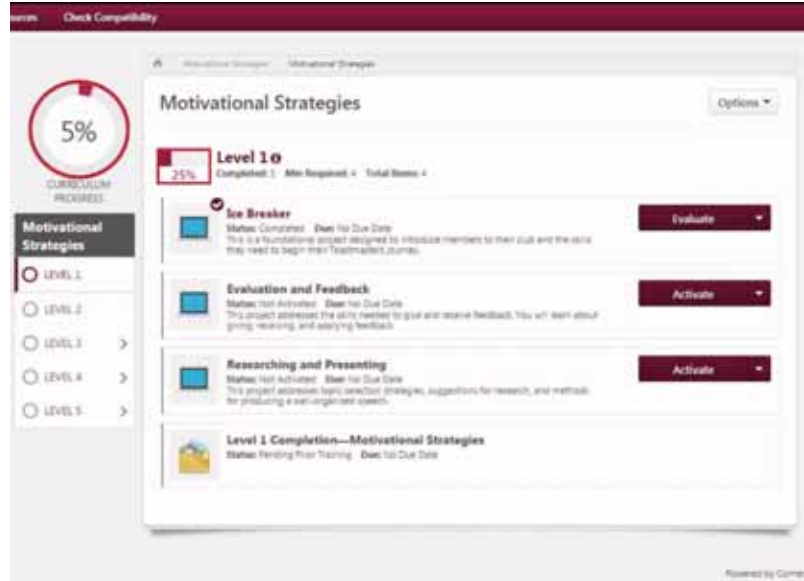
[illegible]urces Check Compatibility

Motivational Strategies > Motivational Strategies

5%

CURRICULUM PROGRESS

Motivational Strategies

LEVEL 1

LEVEL 2

LEVEL 3

LEVEL 4

LEVEL 5

Motivational Strategies

Options

25%

Level 1

Completed: 1 Min Required: 4 Total Items: 4

Ice Breaker

Status: Completed Due: No Due Date

This is a foundational project designed to introduce members to their club and the skills they need to begin their Toastmasters journey.

Evaluate

Evaluation and Feedback

Status: Not Activated Due: No Due Date

This project addresses the skills needed to give and receive feedback. You will learn about giving, receiving, and applying feedback.

Activate

Researching and Presenting

Status: Not Activated Due: No Due Date

This project addresses topic selection strategies, suggestions for research, and methods for producing a well-organized speech.

Activate

Level 1 Completion—Motivational Strategies

Status: Pending Prior Training Due: No Due Date

Powered by Corne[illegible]